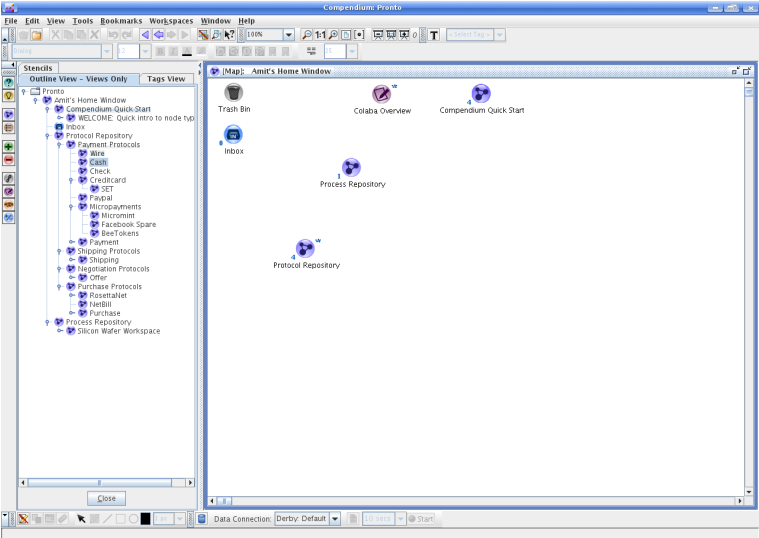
Compendium: Pronto

File Edit View Tools Bookmarks Workspaces Window Help

100%

1:1

0

T

< Select Tag >

Stencils

Outline View – Views Only

Tags View

Pronto
Amit's Home Window
Compendium Quick Start
WELCOME: Quick intro to node typ
Inbox
Protocol Repository
Payment Protocols
Wire
Cash
Check
Creditcard
SET
Paypal
Micropayments
Micromint
Facebook Spare
BeeTokens
Payment
Shipping Protocols
Shipping
Negotiation Protocols
Offer
Purchase Protocols
RosettaNet
NetBill
Purchase
Process Repository
Silicon Wafer Workspace

Close

[Map]: Amit's Home Window

Trash Bin

Colaba Overview

4
Compendium Quick Start

Inbox

1
Process Repository

4
Protocol Repository

Data Connection: Derby: Default

Start